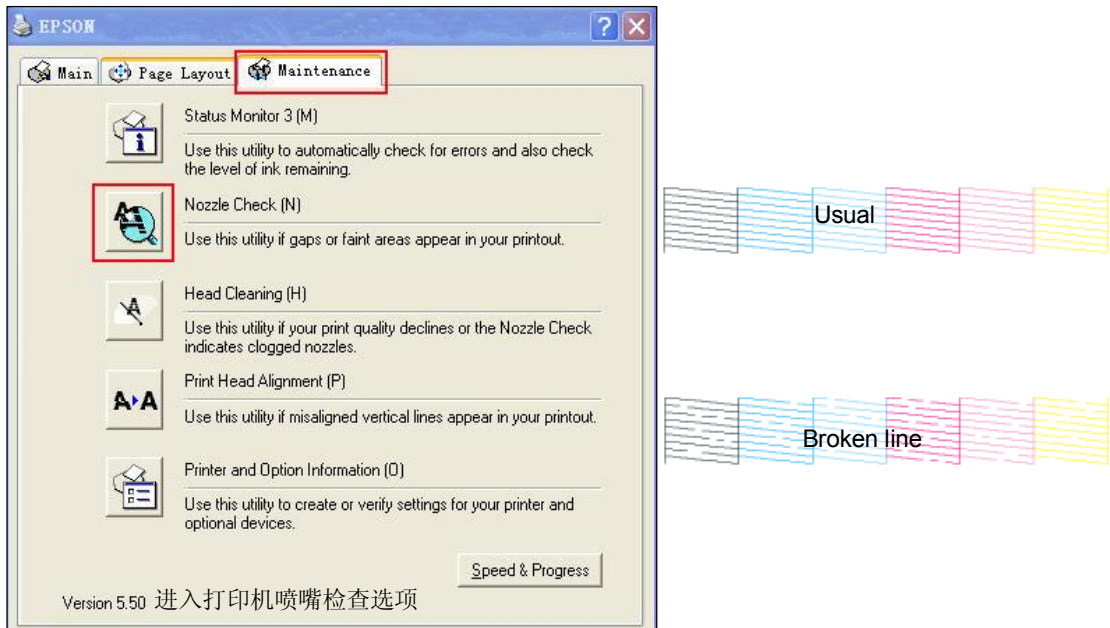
EPSON

Main | Page Layout | Maintenance

Status Monitor 3 (M)
Use this utility to automatically check for errors and also check the level of ink remaining.

Nozzle Check (N)
Use this utility if gaps or faint areas appear in your printout.

Head Cleaning (H)
Use this utility if your print quality declines or the Nozzle Check indicates clogged nozzles.

A▸A

Print Head Alignment (P)
Use this utility if misaligned vertical lines appear in your printout.

Printer and Option Information (O)
Use this utility to create or verify settings for your printer and optional devices.

Speed & Progress

Version 5.50 进入打印机喷嘴检查选项

Usual

Broken line